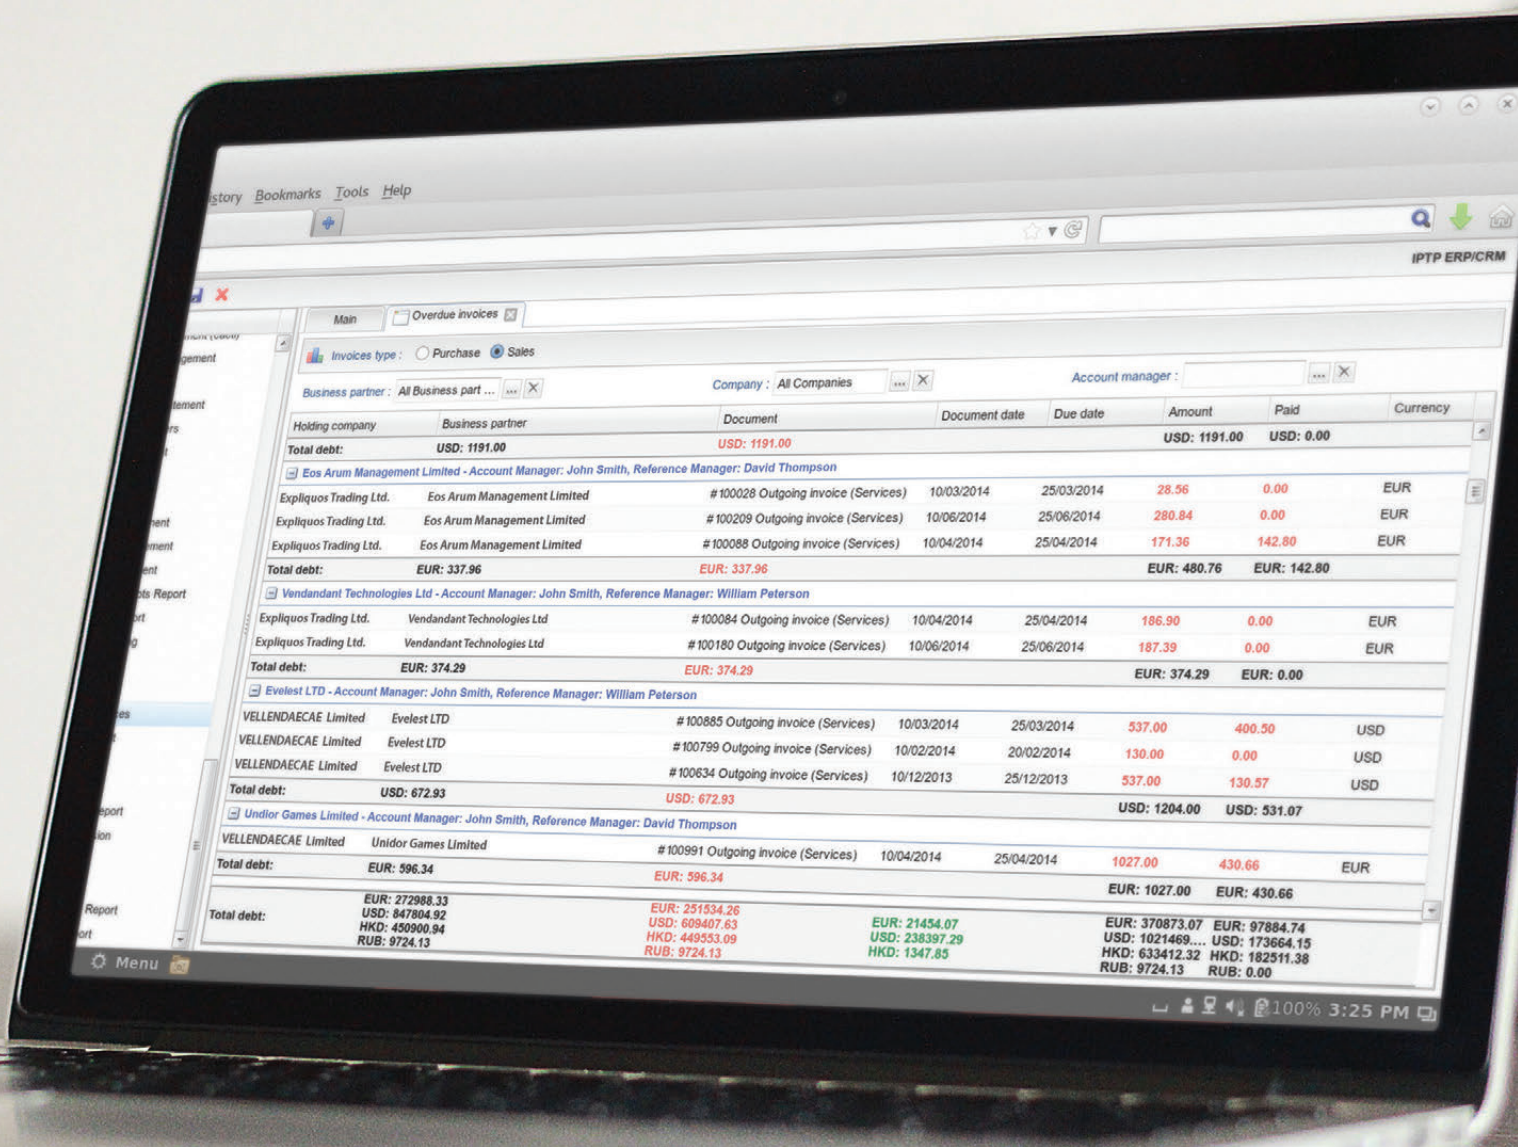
istory Bookmarks Tools Help

IPTP ERP/CRM

gement

tement

rs

nent

ment

ent

ots Report

rt

g

es

eport

ion

Report

ort

Main | Overdue invoices

Invoices type : Purchase Sales

Business partner : All Business part ... Company : All Companies Account manager :

| Holding company | Business partner | Document | Document date | Due date | Amount | Paid | Currency |
|---|---|---|---|---|---|---|---|
| Total debt: | USD: 1191.00 | USD: 1191.00 | | | USD: 1191.00 | USD: 0.00 | |
| Eos Arum Management Limited - Account Manager: John Smith, Reference Manager: David Thompson | | | | | | | |
| Expliquos Trading Ltd. | Eos Arum Management Limited | #100028 Outgoing invoice (Services) | 10/03/2014 | 25/03/2014 | 28.56 | 0.00 | EUR |
| Expliquos Trading Ltd. | Eos Arum Management Limited | #100209 Outgoing invoice (Services) | 10/06/2014 | 25/06/2014 | 280.84 | 0.00 | EUR |
| Expliquos Trading Ltd. | Eos Arum Management Limited | #100088 Outgoing invoice (Services) | 10/04/2014 | 25/04/2014 | 171.36 | 142.80 | EUR |
| Total debt: | EUR: 337.96 | EUR: 337.96 | | | EUR: 480.76 | EUR: 142.80 | |
| Vendandant Technologies Ltd - Account Manager: John Smith, Reference Manager: William Peterson | | | | | | | |
| Expliquos Trading Ltd. | Vendandant Technologies Ltd | #100084 Outgoing invoice (Services) | 10/04/2014 | 25/04/2014 | 186.90 | 0.00 | EUR |
| Expliquos Trading Ltd. | Vendandant Technologies Ltd | #100180 Outgoing invoice (Services) | 10/06/2014 | 25/06/2014 | 187.39 | 0.00 | EUR |
| Total debt: | EUR: 374.29 | EUR: 374.29 | | | EUR: 374.29 | EUR: 0.00 | |
| Evelest LTD - Account Manager: John Smith, Reference Manager: William Peterson | | | | | | | |
| VELLENDAECAE Limited | Evelest LTD | #100885 Outgoing invoice (Services) | 10/03/2014 | 25/03/2014 | 537.00 | 400.50 | USD |
| VELLENDAECAE Limited | Evelest LTD | #100799 Outgoing invoice (Services) | 10/02/2014 | 20/02/2014 | 130.00 | 0.00 | USD |
| VELLENDAECAE Limited | Evelest LTD | #100634 Outgoing invoice (Services) | 10/12/2013 | 25/12/2013 | 537.00 | 130.57 | USD |
| Total debt: | USD: 672.93 | USD: 672.93 | | | USD: 1204.00 | USD: 531.07 | |
| Unidor Games Limited - Account Manager: John Smith, Reference Manager: David Thompson | | | | | | | |
| VELLENDAECAE Limited | Unidor Games Limited | #100991 Outgoing invoice (Services) | 10/04/2014 | 25/04/2014 | 1027.00 | 430.66 | EUR |
| Total debt: | EUR: 596.34 | EUR: 596.34 | | | EUR: 1027.00 | EUR: 430.66 | |
| Total debt: | EUR: 272988.33 USD: 847804.92 HKD: 450900.94 RUB: 9724.13 | EUR: 251534.26 USD: 609407.63 HKD: 449553.09 RUB: 9724.13 | EUR: 21454.07 USD: 238397.29 HKD: 1347.85 | | EUR: 370873.07 USD: 1021469.... HKD: 633412.32 RUB: 9724.13 | EUR: 97884.74 USD: 173664.15 HKD: 182511.38 RUB: 0.00 | |

Menu

100% 3:25 PM